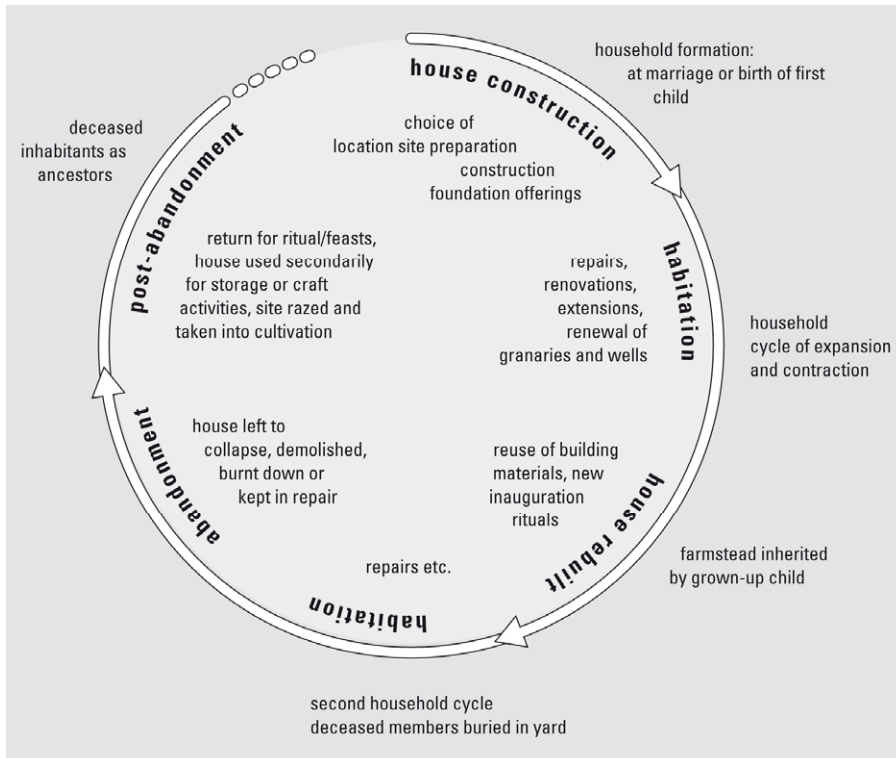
house construction

household formation: at marriage or birth of first child

choice of location site preparation construction foundation offerings

habitation

repairs, renovations, extensions, renewal of granaries and wells

household cycle of expansion and contraction

house rebuilt

reuse of building materials, new inauguration rituals

farmstead inherited by grown-up child

habitation

repairs etc.

second household cycle deceased members buried in yard

abandonment

house left to collapse, demolished, burnt down or kept in repair

post-abandonment

return for ritual/feasts, house used secondarily for storage or craft activities, site razed and taken into cultivation

deceased inhabitants as ancestors